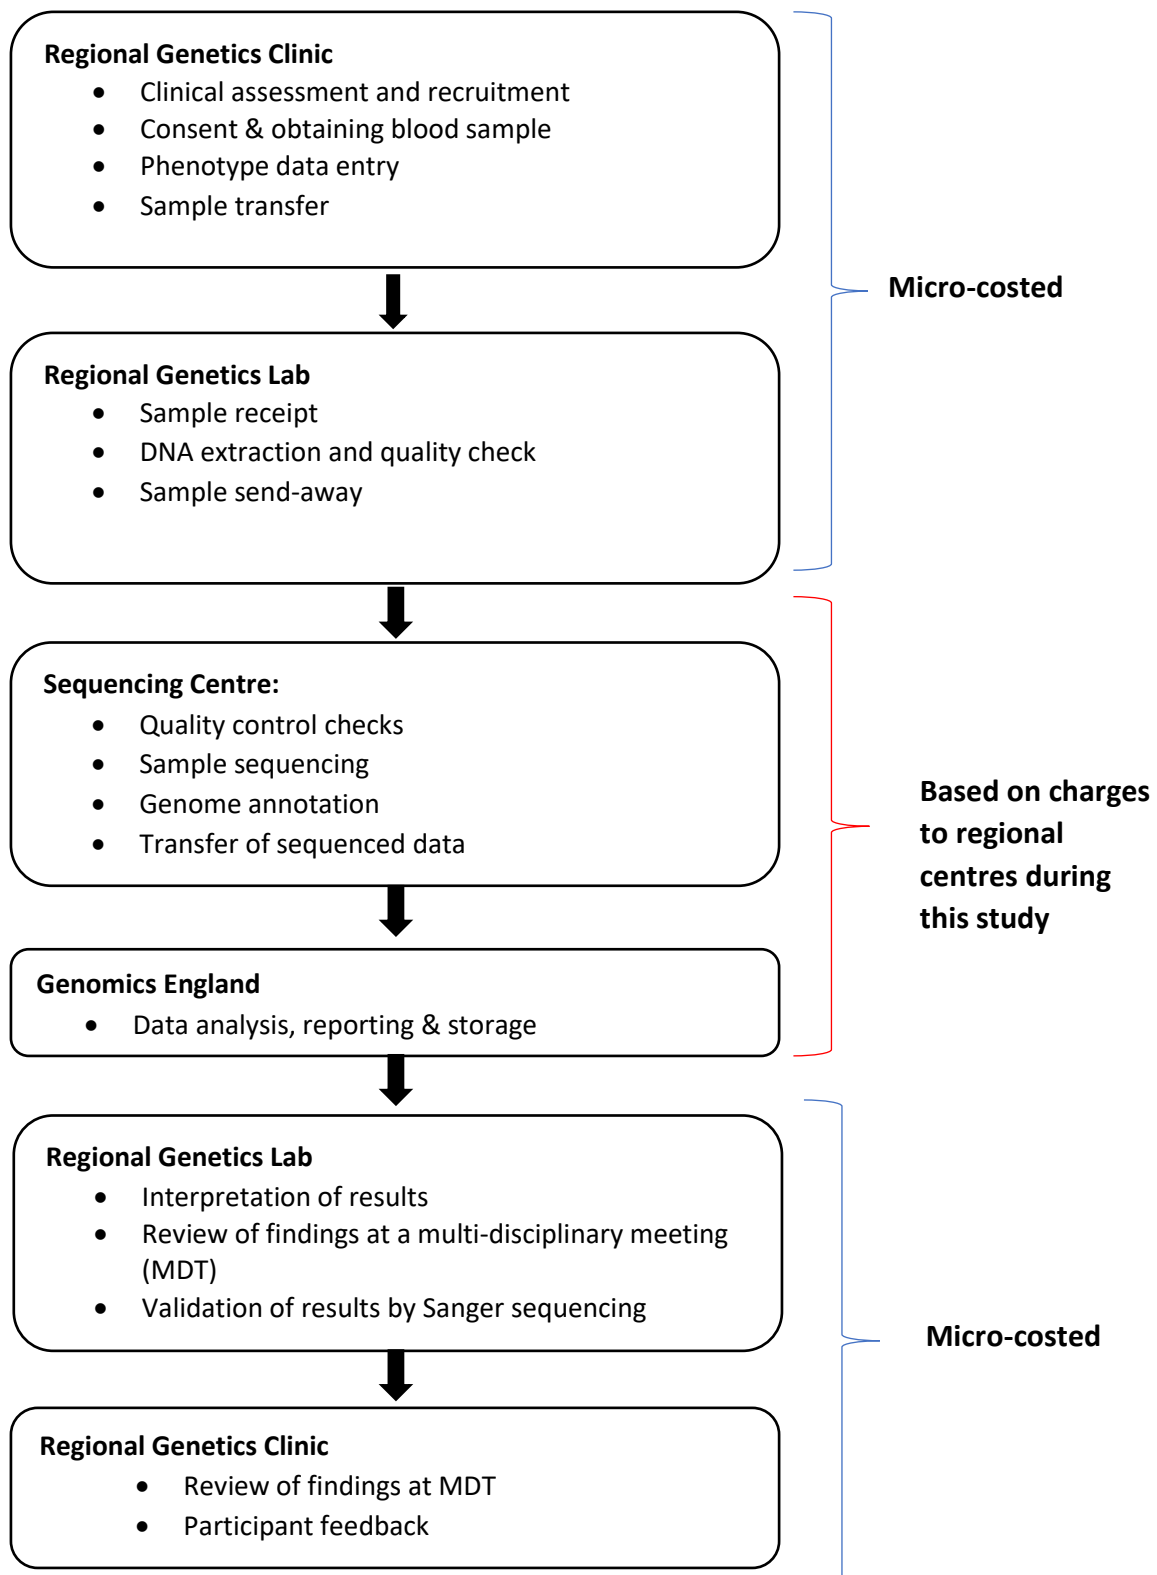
Regional Genetics Clinic
- Clinical assessment and recruitment
- Consent & obtaining blood sample
- Phenotype data entry
- Sample transfer

Regional Genetics Lab
- Sample receipt
- DNA extraction and quality check
- Sample send-away

Micro-costed

Sequencing Centre:
- Quality control checks
- Sample sequencing
- Genome annotation
- Transfer of sequenced data

Genomics England
- Data analysis, reporting & storage

Based on charges to regional centres during this study

Regional Genetics Lab
- Interpretation of results
- Review of findings at a multi-disciplinary meeting (MDT)
- Validation of results by Sanger sequencing

Regional Genetics Clinic
- Review of findings at MDT
- Participant feedback

Micro-costed